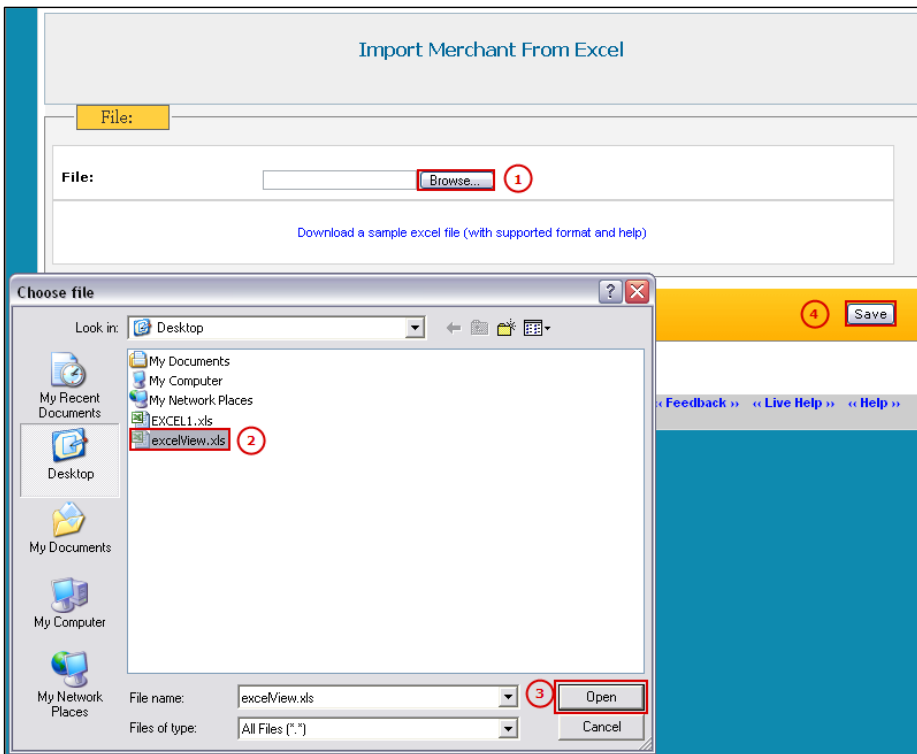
Import Merchant From Excel

File:

File: Browse... 1

Download a sample excel file (with supported format and help)

Choose file

Look in: Desktop

My Recent Documents

Desktop

My Documents

My Computer

My Network Places

My Documents
My Computer
My Network Places
EXCEL1.xls
excelView.xls 2

File name: excelView.xls

Files of type: All Files (*.*)

3 Open

Cancel

4 Save

‹‹ Feedback ›› ‹‹ Live Help ›› ‹‹ Help ››